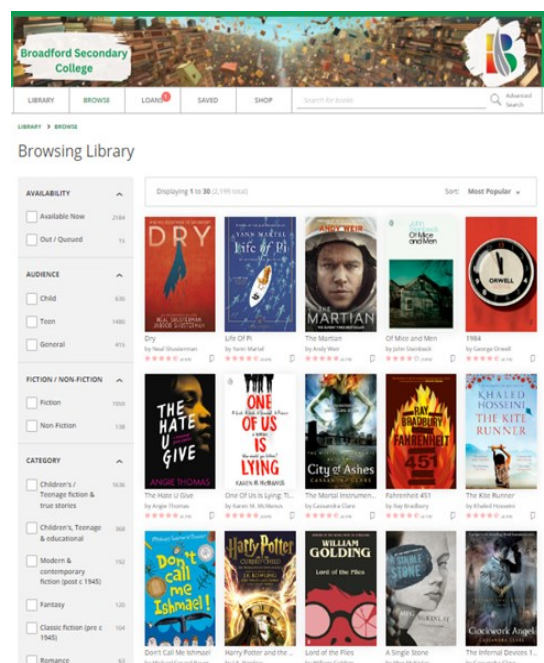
Broadford Secondary College

LIBRARY | BROWSE | LOANS | SAVED | SHOP | Search for books | Advanced Search

LIBRARY > BROWSE

Browsing Library

AVAILABILITY

Available Now 2184

Out / Queued 15

AUDIENCE

Child 630

Teen 1486

General 415

FICTION / NON-FICTION

Fiction 1959

Non-Fiction 138

CATEGORY

Children's / Teenage fiction & true stories 1636

Children's, Teenage & educational 368

Modern & contemporary fiction (post c 1945) 192

Fantasy 120

Classic fiction (pre c 1945) 104

Romance 63

Displaying 1 to 30 (2,199 total)

Sort: Most Popular

DRY
NEAL SHUSTERMAN JARROD SHUSTERMAN
Dry
by Neal Shusterman

YANN MARTEL
Life of Pi
Life Of Pi
by Yann Martel

ANDY WEIR
THE MARTIAN
The Martian
by Andy Weir

JOHN STEINBECK
Of Mice and Men
Of Mice and Men
by John Steinbeck

ORWELL
1984
by George Orwell

THE HATE U GIVE
ANGIE THOMAS
The Hate U Give
by Angie Thomas

ONE OF US IS LYING
KAREN M. McMANUS
One Of Us Is Lying: Ti...
by Karen M. McManus

City of Ashes
CASSANDRA CLARE
The Mortal Instrumen...
by Cassandra Clare

RAY BRADBURY
FAHRENHEIT 451
Fahrenheit 451
by Ray Bradbury

KHALED HOSSEINI
THE KITE RUNNER
The Kite Runner
by Khaled Hosseini

Don't call me Ishmael!
Don't Call Me Ishmael

Harry Potter
J.K. ROWLING
Harry Potter and the ...

WILLIAM GOLDING
Lord of the Flies
Lord of the Flies

A SINGLE STONE
A Single Stone

Clockwork Angel
The Infernal Devices 1...